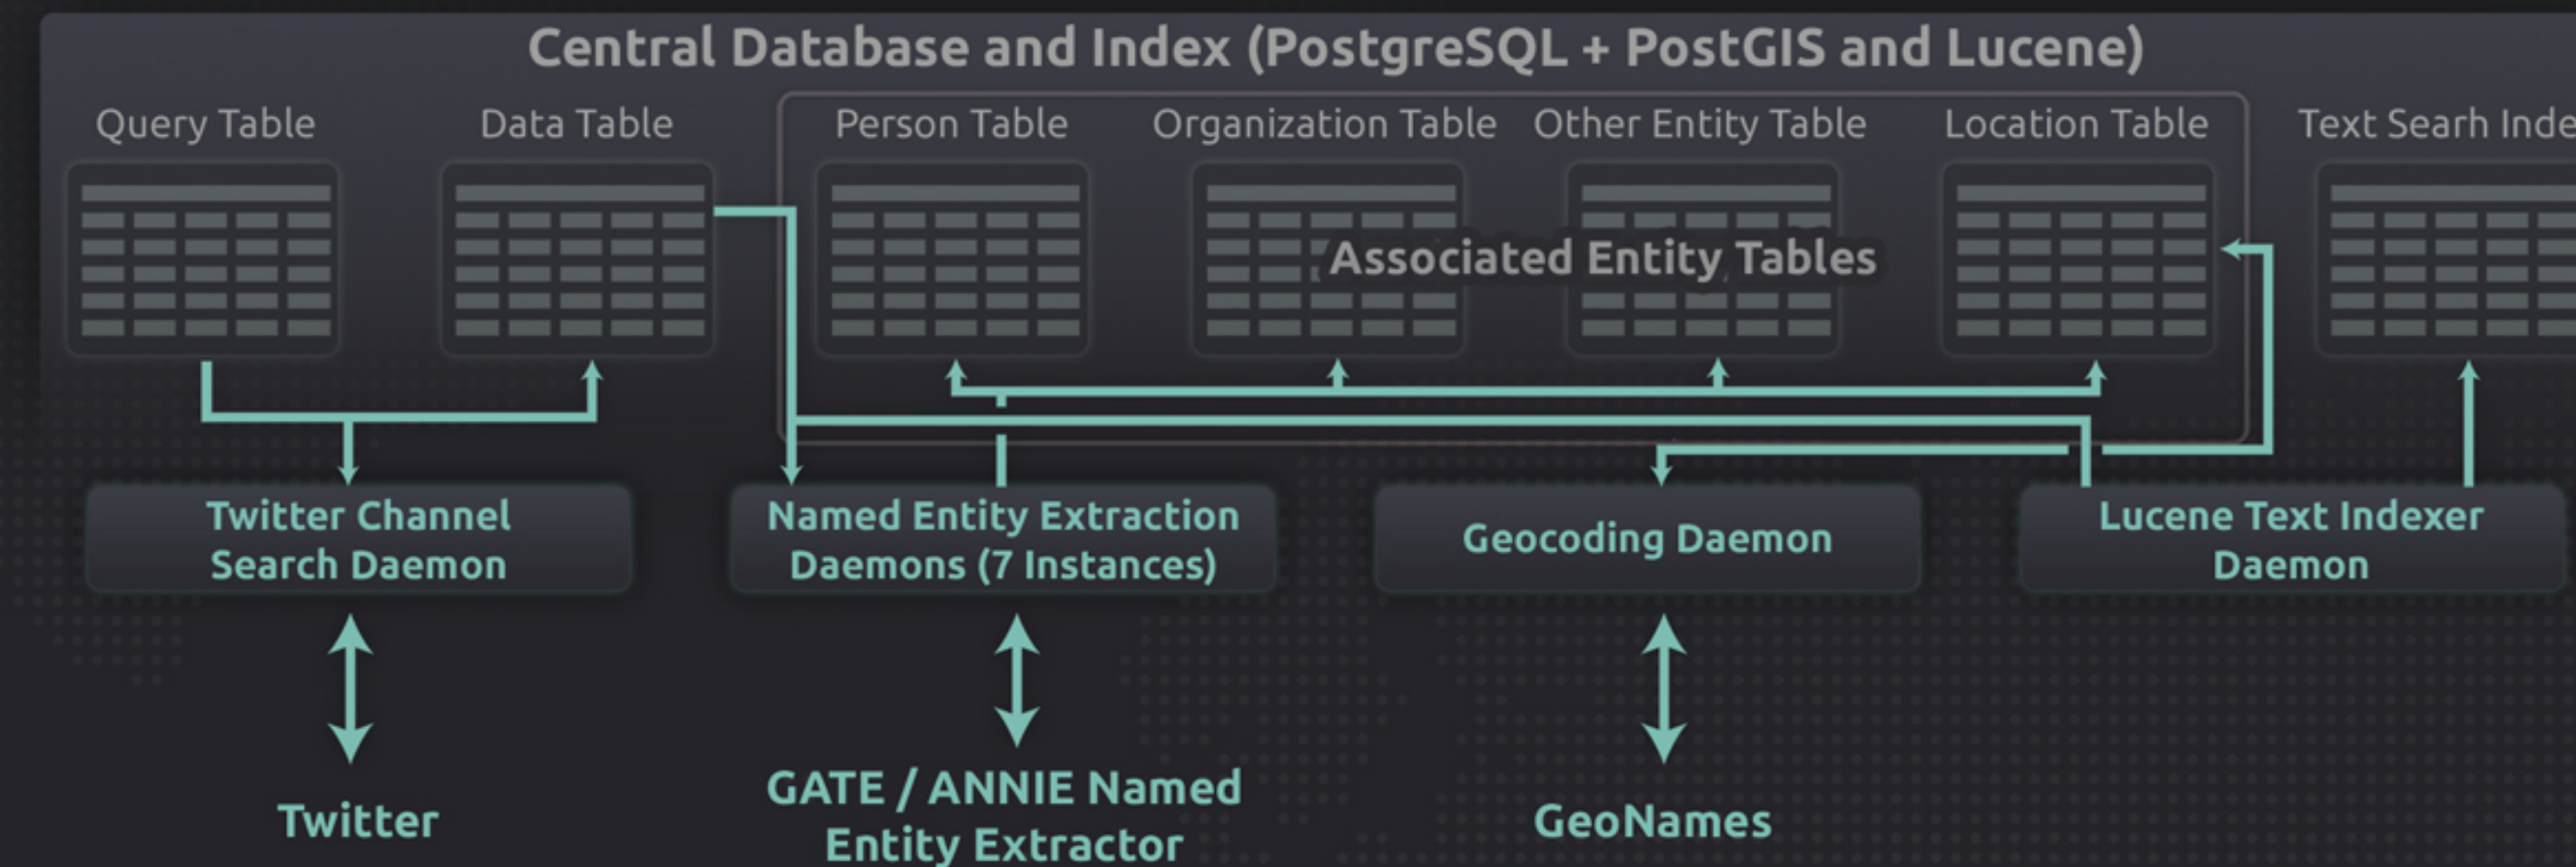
Central Database and Index (PostgreSQL + PostGIS and Lucene)

Query Table

Data Table

Person Table

Organization Table

Other Entity Table

Location Table

Text Searh Inde

Associated Entity Tables

Twitter Channel Search Daemon

Named Entity Extraction Daemons (7 Instances)

Geocoding Daemon

Lucene Text Indexer Daemon

Twitter

GATE / ANNIE Named Entity Extractor

GeoNames